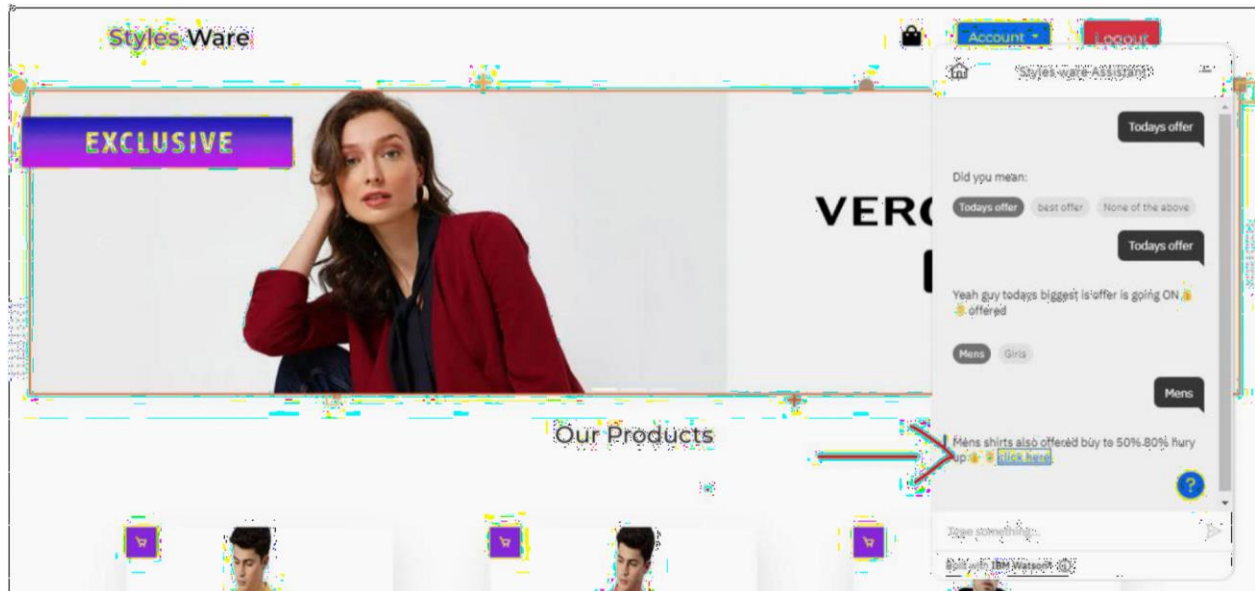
Styles Ware

Account ▾

Logout

Styles ware Assistant

EXCLUSIVE

VERO

Todays offer

Did you mean:

Todays offer

best offer

None of the above

Todays offer

Yeah guy todays biggest is offer is going ON offered

Mens

Girls

Mens

Mens shirts also offered buy to 50%.80% hury up click here

?

Our Products

Type something...

Built with IBM Watson